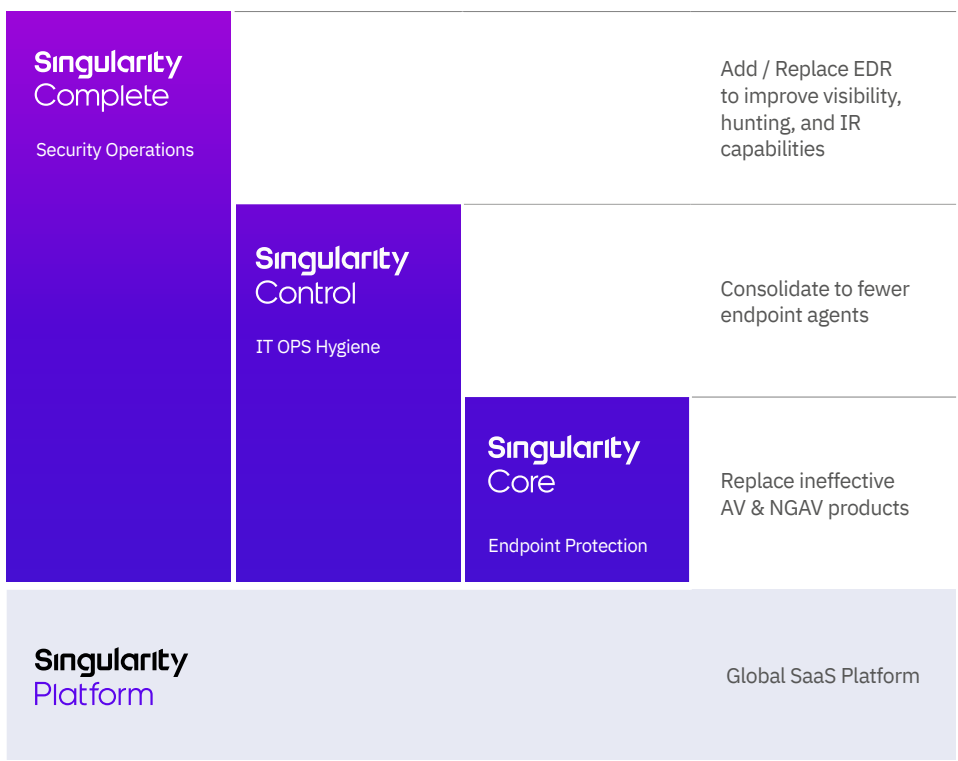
Singularity Complete

Security Operations

Add / Replace EDR to improve visibility, hunting, and IR capabilities

Singularity Control

IT OPS Hygiene

Consolidate to fewer endpoint agents

Singularity Core

Endpoint Protection

Replace ineffective AV & NGAV products

Singularity Platform

Global SaaS Platform